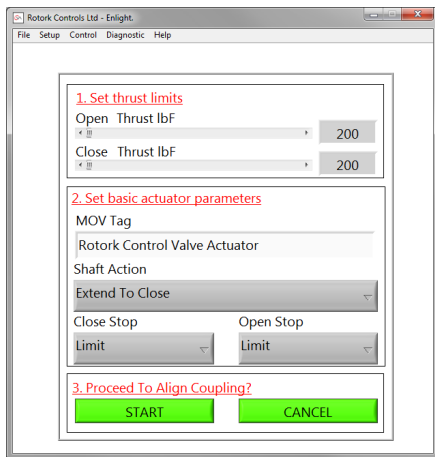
Rotork Controls Ltd - Enlight.

File Setup Control Diagnostic Help

1. Set thrust limits

Open Thrust lbF

200

Close Thrust lbF

200

2. Set basic actuator parameters

MOV Tag

Rotork Control Valve Actuator

Shaft Action

Extend To Close

Close Stop

Open Stop

Limit

Limit

3. Proceed To Align Coupling?

START

CANCEL